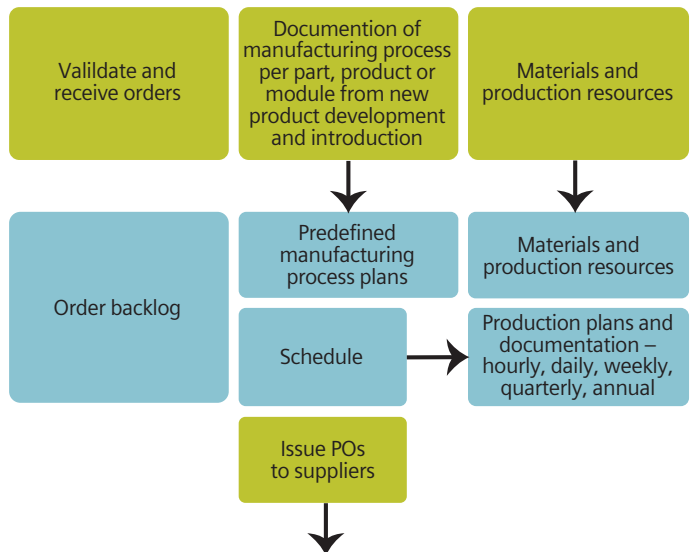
Valildate and receive orders

Documention of manufacturing process per part, product or module from new product development and introduction

Materials and production resources

Order backlog

Predefined manufacturing process plans

Materials and production resources

Schedule

Production plans and documentation – hourly, daily, weekly, quarterly, annual

Issue POs to suppliers